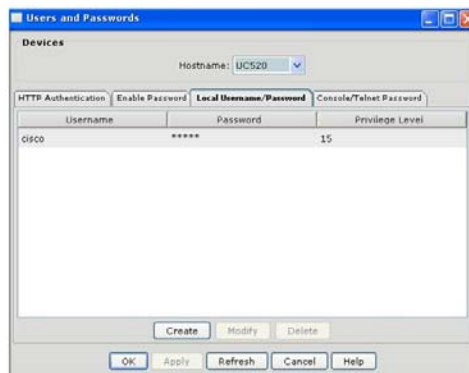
Users and Passwords

Devices

Hostname: UC520

HTTP Authentication | Enable Password | Local Username/Password | Console/Telnet Password

| Username | Password | Privilege Level |
|---|---|---|
| cisco | ***** | 15 |

Create Modify Delete

OK Apply Refresh Cancel Help